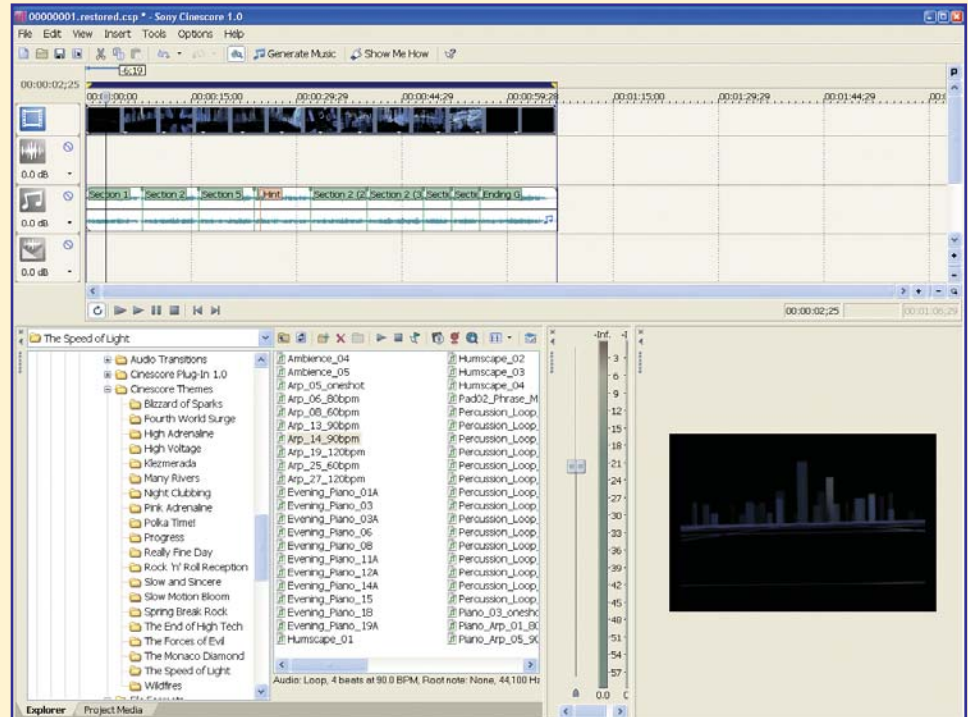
00000001.restored.csp * - Sony Cinescore 1.0

File Edit View Insert Tools Options Help

Generate Music Show Me How

00:00:02;25

6:19

00:00:00;00 00:00:15;00 00:00:29;29 00:00:44;29 00:00:59;28 00:01:15;00 00:01:29;29 00:01:44;29

0.0 dB

Section 1 Section 2 Section 5 Hint Section 2 (2 Section 2 (3 Secti Secti Ending G

0.0 dB

0.0 dB

00:00:02;25 00:01:06;29

The Speed of Light

Audio Transitions
Cinescore Plug-In 1.0
Cinescore Themes
Blizzard of Sparks
Fourth World Surge
High Adrenaline
High Voltage
Klezmerada
Many Rivers
Night Clubbing
Pink Adrenaline
Polka Time!
Progress
Really Fine Day
Rock 'n' Roll Reception
Slow and Sincere
Slow Motion Bloom
Spring Break Rock
The End of High Tech
The Forces of Evil
The Monaco Diamond
The Speed of Light
Wildfires

Ambience_04
Ambience_05
Arp_05_oneshot
Arp_06_80bpm
Arp_08_60bpm
Arp_13_90bpm
Arp_14_90bpm
Arp_19_120bpm
Arp_25_60bpm
Arp_27_120bpm
Evening_Piano_01A
Evening_Piano_03
Evening_Piano_03A
Evening_Piano_06
Evening_Piano_08
Evening_Piano_11A
Evening_Piano_12A
Evening_Piano_14A
Evening_Piano_15
Evening_Piano_18
Evening_Piano_19A
Humscape_01

Humscape_02
Humscape_03
Humscape_04
Pad02_Phrase_M
Percussion_Loop
Percussion_Loop
Percussion_Loop
Percussion_Loop
Percussion_Loop
Percussion_Loop
Percussion_Loop
Percussion_Loop
Percussion_Loop
Percussion_Loop
Percussion_Loop
Percussion_Loop
Percussion_Loop
Percussion_Loop
Percussion_Loop
Piano_03_onesh
Piano_Arp_01_8
Piano_Arp_05_9

Audio: Loop, 4 beats at 90.0 BPM, Root note: None, 44,100 Hz

-Inf.
3
6
9
12
15
18
21
24
27
30
33
36
39
42
45
48
51
54
57
0.0

Explorer Project Media